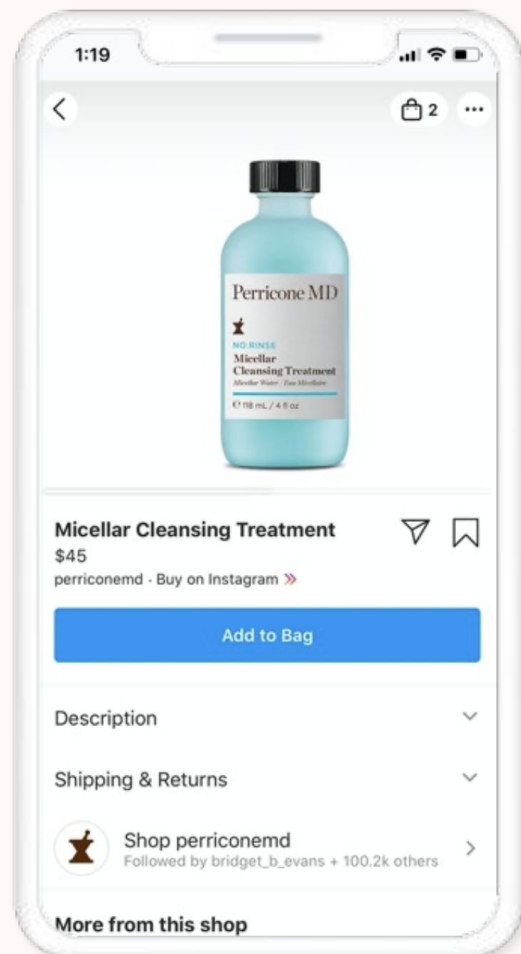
1:19

2

Perricone MD

NO:RINSE
Micellar
Cleansing Treatment
Micellar Water · Eau Micellaire

℮ 118 mL / 4 fl oz

Micellar Cleansing Treatment
$45
perriconemd · Buy on Instagram

Add to Bag

Description

Shipping & Returns

Shop perriconemd
Followed by bridget_b_evans + 100.2k others

More from this shop